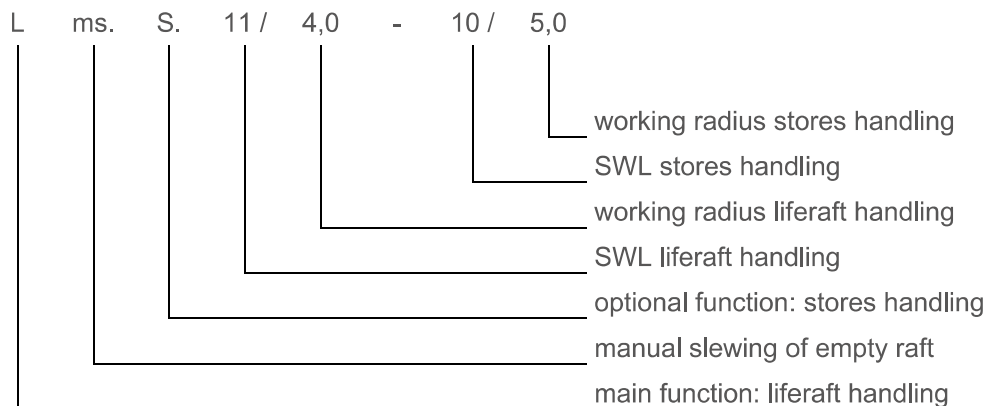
L ms. S. 11 / 4,0 - 10 / 5,0

working radius stores handling
SWL stores handling
working radius liferaft handling
SWL liferaft handling
optional function: stores handling
manual slewing of empty raft
main function: liferaft handling